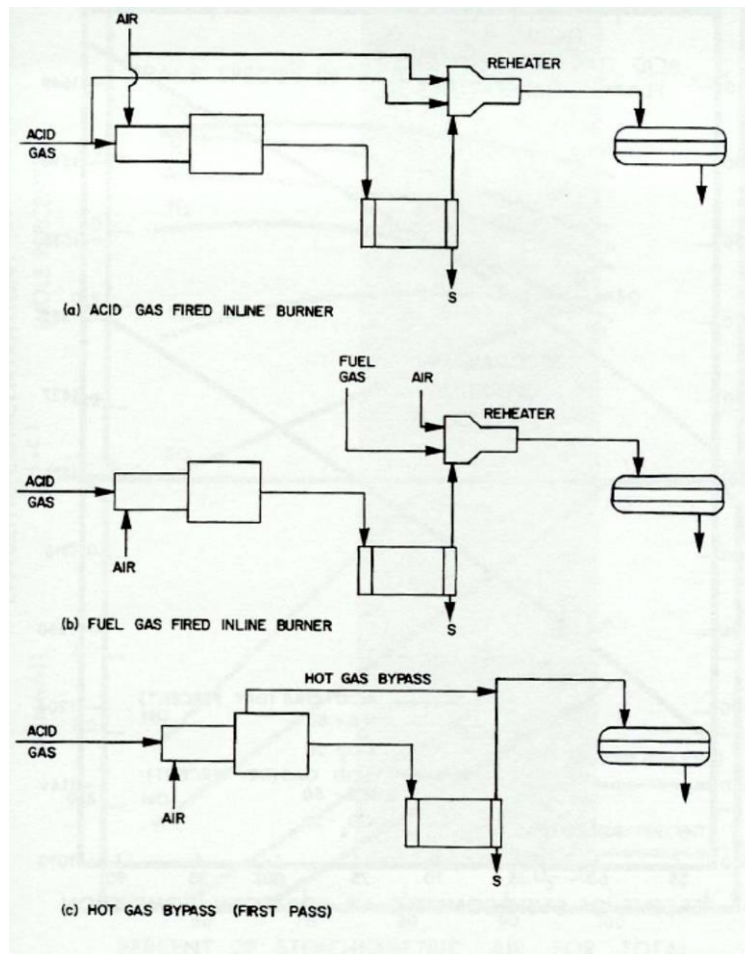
AIR

REHEATER

ACID GAS

S

(a) ACID GAS FIRED INLINE BURNER

FUEL GAS

AIR

REHEATER

ACID GAS

AIR

S

(b) FUEL GAS FIRED INLINE BURNER

HOT GAS BYPASS

ACID GAS

AIR

S

(c) HOT GAS BYPASS (FIRST PASS)